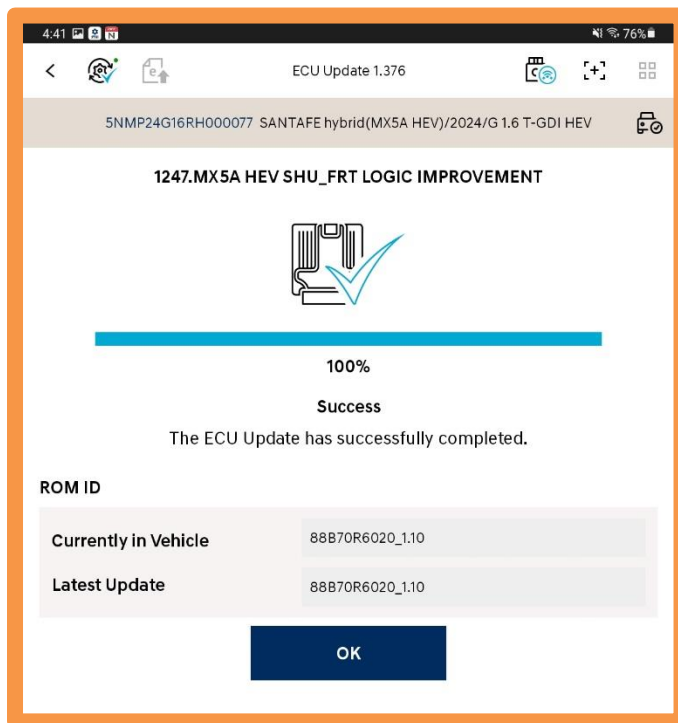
4:41 76%

ECU Update 1.376

5NMP24G16RH000077 SANTAFE hybrid(MX5A HEV)/2024/G 1.6 T-GDI HEV

1247.MX5A HEV SHU_FRT LOGIC IMPROVEMENT

100%

Success

The ECU Update has successfully completed.

ROM ID

| Currently in Vehicle | 88B70R6020_1.10 |
|---|---|
| Latest Update | 88B70R6020_1.10 |

OK